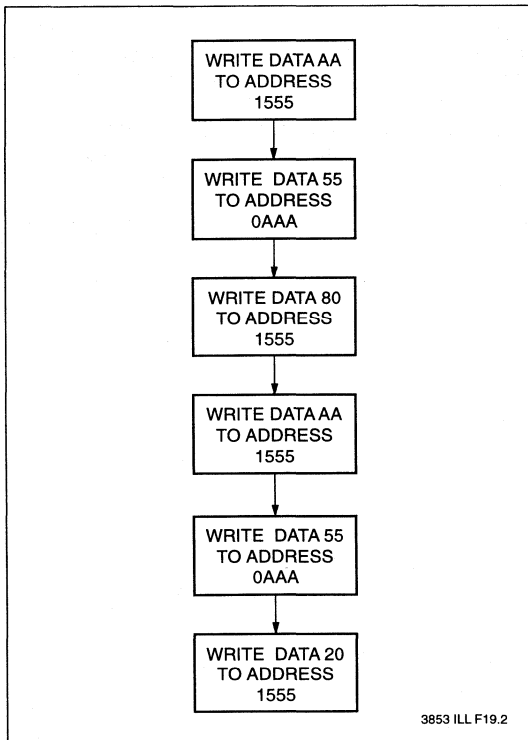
WRITE DATA AA TO ADDRESS 1555

WRITE DATA 55 TO ADDRESS 0AAA

WRITE DATA 80 TO ADDRESS 1555

WRITE DATA AA TO ADDRESS 1555

WRITE DATA 55 TO ADDRESS 0AAA

WRITE DATA 20 TO ADDRESS 1555

3853 ILL F19.2